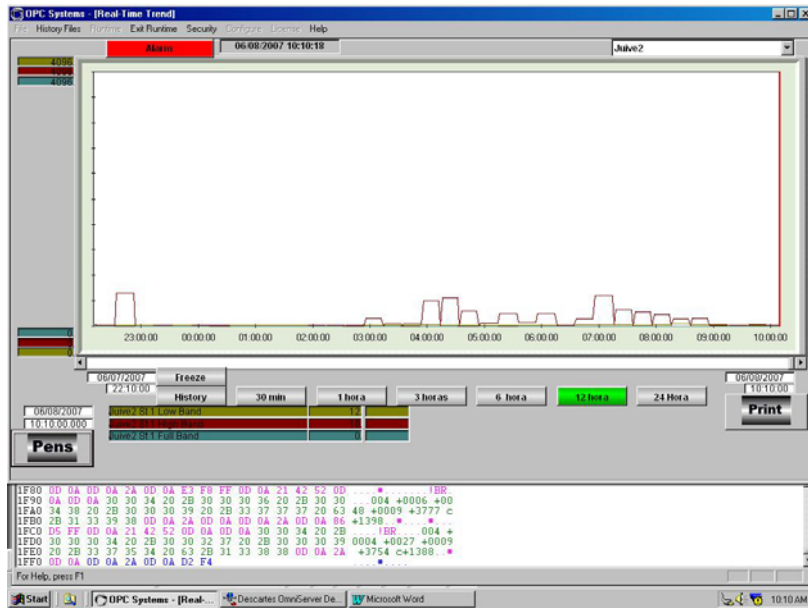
OPC Systems - [Real-Time Trend]

File History Files Runtime Exit Runtime Security Configure License Help

Alarm 06/08/2007 10:10:18 Juive2

4096
1000
4096

23:00:00 00:00:00 01:00:00 02:00:00 03:00:00 04:00:00 05:00:00 06:00:00 07:00:00 08:00:00 09:00:00 10:00:00

0
0
0

06/07/2007
22:10:00
Freeze
History
30 min
1 hora
3 horas
6 hora
12 hora
24 Hora
06/08/2007
10:10:00
Print

06/08/2007
10:10:00.000
Juive2 St1 Low Band 12
Juive2 St1 High Band 0
Juive2 St1 Full Band 0

Pens

1F80 0D 0A 0D 0A 2A 0D 0A E3 F8 FF 0D 0A 21 42 52 0D ....*.....!BR.
1F90 0A 0D 0A 30 30 34 20 2B 30 30 30 36 20 2B 30 30 ...004 +0006 +00
1FA0 34 38 20 2B 30 30 30 39 20 2B 33 37 37 37 20 63 48 +0009 +3777 c
1FB0 2B 31 33 39 38 0D 0A 2A 0D 0A 0D 0A 2A 0D 0A 86 +1398..*....*...
1FC0 D5 FF 0D 0A 21 42 52 0D 0A 0D 0A 30 30 34 20 2B ...!BR....004 +
1FD0 30 30 30 34 20 2B 30 30 32 37 20 2B 30 30 30 39 0004 +0027 +0009
1FE0 20 2B 33 37 35 34 20 63 2B 31 33 38 38 0D 0A 2A +3754 c+1388..*
1FF0 0D 0A 0D 0A 2A 0D 0A D2 F4 ....*...

For Help, press F1

Start | OPC Systems - [Real-... | Descartes OmniServer De... | Microsoft Word | 10:10 AM